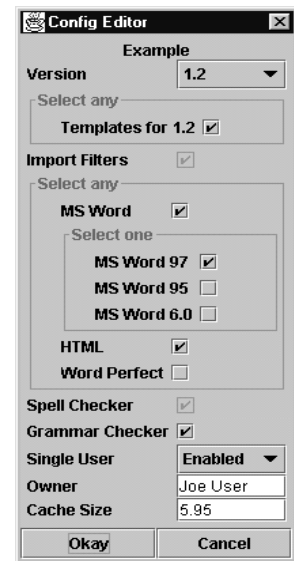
Config Editor

Example

Version 1.2

Select any

Templates for 1.2

Import Filters

Select any

MS Word

Select one

MS Word 97

MS Word 95

MS Word 6.0

HTML

Word Perfect

Spell Checker

Grammar Checker

Single User Enabled

Owner Joe User

Cache Size 5.95

Okay Cancel